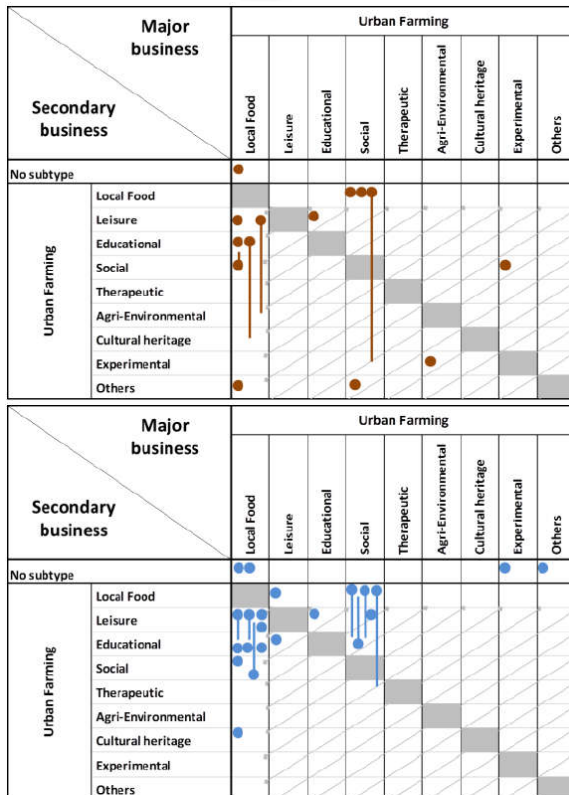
| Secondary business \ Major business | | Local Food | Leisure | Educational | Social | Therapeutic | Agri-Environmental | Cultural heritage | Experimental | Others |
|---|---|---|---|---|---|---|---|---|---|---|
| No subtype | | | | | | | | | | |
| Urban Farming | Local Food | | | | | | | | | |
| | Leisure | | | | | | | | | |
| | Educational | | | | | | | | | |
| | Social | | | | | | | | | |
| | Therapeutic | | | | | | | | | |
| | Agri-Environmental | | | | | | | | | |
| | Cultural heritage | | | | | | | | | |
| | Experimental | | | | | | | | | |
| | Others | | | | | | | | | |

Urban Farming

| Secondary business \ Major business | | Local Food | Leisure | Educational | Social | Therapeutic | Agri-Environmental | Cultural heritage | Experimental | Others |
|---|---|---|---|---|---|---|---|---|---|---|
| No subtype | | | | | | | | | | |
| Urban Farming | Local Food | | | | | | | | | |
| | Leisure | | | | | | | | | |
| | Educational | | | | | | | | | |
| | Social | | | | | | | | | |
| | Therapeutic | | | | | | | | | |
| | Agri-Environmental | | | | | | | | | |
| | Cultural heritage | | | | | | | | | |
| | Experimental | | | | | | | | | |
| | Others | | | | | | | | | |

Urban Farming